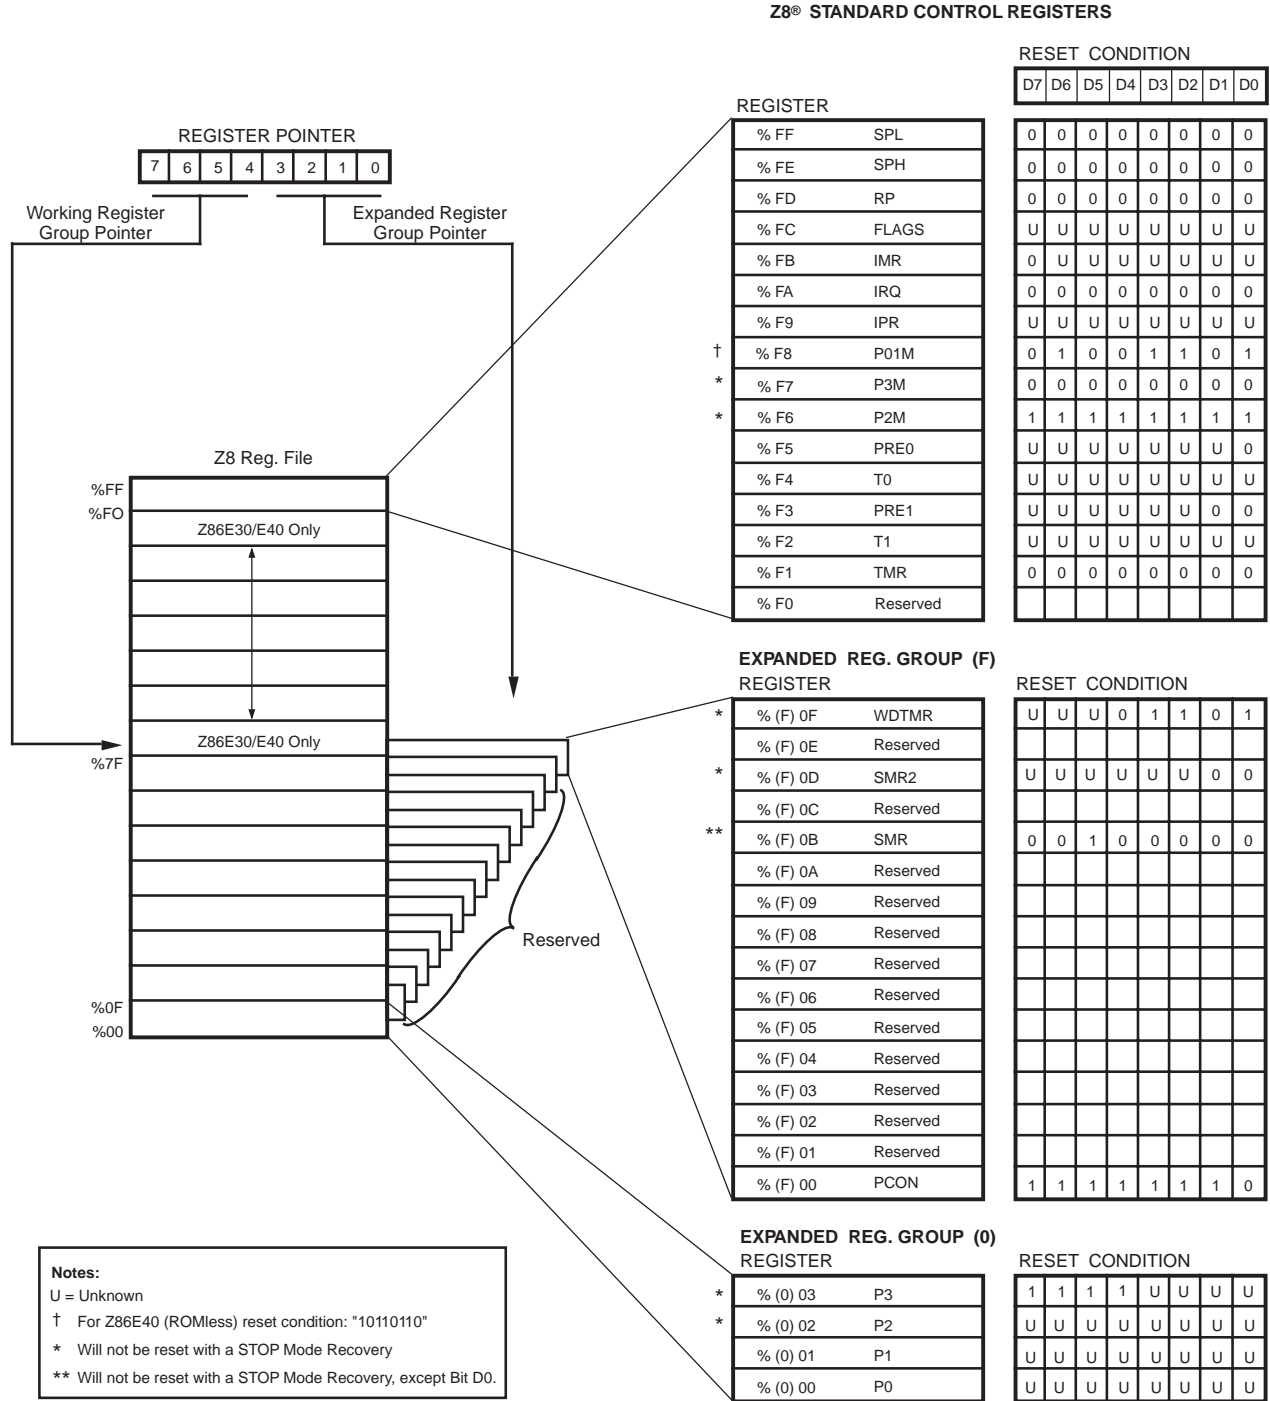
Z8® STANDARD CONTROL REGISTERS

REGISTER POINTER

| 7 | 6 | 5 | 4 | 3 | 2 | 1 | 0 |
|---|---|---|---|---|---|---|---|

Working Register Group Pointer

Expanded Register Group Pointer

Z8 Reg. File

%FF
%FO
Z86E30/E40 Only
Z86E30/E40 Only
%7F
%0F
%00

Reserved

REGISTER

RESET CONDITION

| | Register | | D7 | D6 | D5 | D4 | D3 | D2 | D1 | D0 |
|---|---|---|---|---|---|---|---|---|---|---|
| | % FF | SPL | 0 | 0 | 0 | 0 | 0 | 0 | 0 | 0 |
| | % FE | SPH | 0 | 0 | 0 | 0 | 0 | 0 | 0 | 0 |
| | % FD | RP | 0 | 0 | 0 | 0 | 0 | 0 | 0 | 0 |
| | % FC | FLAGS | U | U | U | U | U | U | U | U |
| | % FB | IMR | 0 | U | U | U | U | U | U | U |
| | % FA | IRQ | 0 | 0 | 0 | 0 | 0 | 0 | 0 | 0 |
| | % F9 | IPR | U | U | U | U | U | U | U | U |
| † | % F8 | P01M | 0 | 1 | 0 | 0 | 1 | 1 | 0 | 1 |
| * | % F7 | P3M | 0 | 0 | 0 | 0 | 0 | 0 | 0 | 0 |
| * | % F6 | P2M | 1 | 1 | 1 | 1 | 1 | 1 | 1 | 1 |
| | % F5 | PRE0 | U | U | U | U | U | U | U | 0 |
| | % F4 | T0 | U | U | U | U | U | U | U | U |
| | % F3 | PRE1 | U | U | U | U | U | U | 0 | 0 |
| | % F2 | T1 | U | U | U | U | U | U | U | U |
| | % F1 | TMR | 0 | 0 | 0 | 0 | 0 | 0 | 0 | 0 |
| | % F0 | Reserved | | | | | | | | |

EXPANDED REG. GROUP (F)
REGISTER

RESET CONDITION

| | Register | | D7 | D6 | D5 | D4 | D3 | D2 | D1 | D0 |
|---|---|---|---|---|---|---|---|---|---|---|
| * | % (F) 0F | WDTMR | U | U | U | 0 | 1 | 1 | 0 | 1 |
| | % (F) 0E | Reserved | | | | | | | | |
| * | % (F) 0D | SMR2 | U | U | U | U | U | U | 0 | 0 |
| | % (F) 0C | Reserved | | | | | | | | |
| ** | % (F) 0B | SMR | 0 | 0 | 1 | 0 | 0 | 0 | 0 | 0 |
| | % (F) 0A | Reserved | | | | | | | | |
| | % (F) 09 | Reserved | | | | | | | | |
| | % (F) 08 | Reserved | | | | | | | | |
| | % (F) 07 | Reserved | | | | | | | | |
| | % (F) 06 | Reserved | | | | | | | | |
| | % (F) 05 | Reserved | | | | | | | | |
| | % (F) 04 | Reserved | | | | | | | | |
| | % (F) 03 | Reserved | | | | | | | | |
| | % (F) 02 | Reserved | | | | | | | | |
| | % (F) 01 | Reserved | | | | | | | | |
| | % (F) 00 | PCON | 1 | 1 | 1 | 1 | 1 | 1 | 1 | 0 |

EXPANDED REG. GROUP (0)
REGISTER

RESET CONDITION

| | Register | | D7 | D6 | D5 | D4 | D3 | D2 | D1 | D0 |
|---|---|---|---|---|---|---|---|---|---|---|
| * | % (0) 03 | P3 | 1 | 1 | 1 | 1 | U | U | U | U |
| * | % (0) 02 | P2 | U | U | U | U | U | U | U | U |
| | % (0) 01 | P1 | U | U | U | U | U | U | U | U |
| | % (0) 00 | P0 | U | U | U | U | U | U | U | U |

Notes:
U = Unknown
† For Z86E40 (ROMless) reset condition: "10110110"
* Will not be reset with a STOP Mode Recovery
** Will not be reset with a STOP Mode Recovery, except Bit D0.